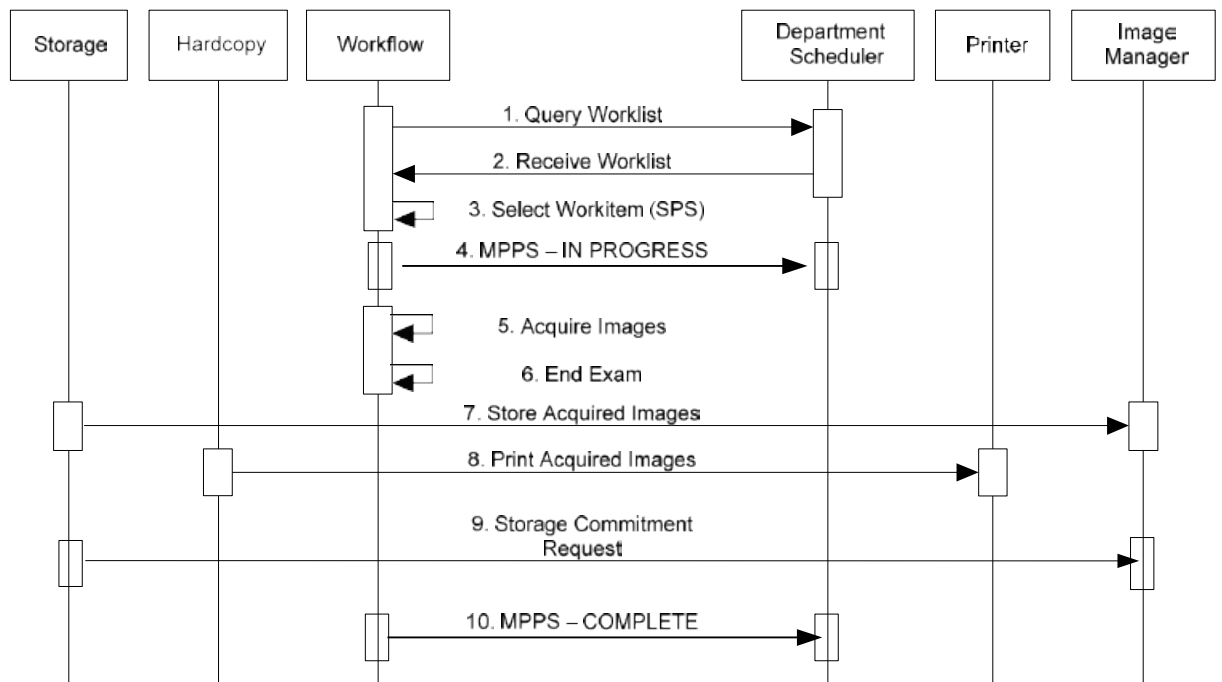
Storage
Hardcopy
Workflow
Department Scheduler
Printer
Image Manager

1. Query Worklist
2. Receive Worklist
3. Select Workitem (SPS)
4. MPPS – IN PROGRESS
5. Acquire Images
6. End Exam
7. Store Acquired Images
8. Print Acquired Images
9. Storage Commitment Request
10. MPPS – COMPLETE